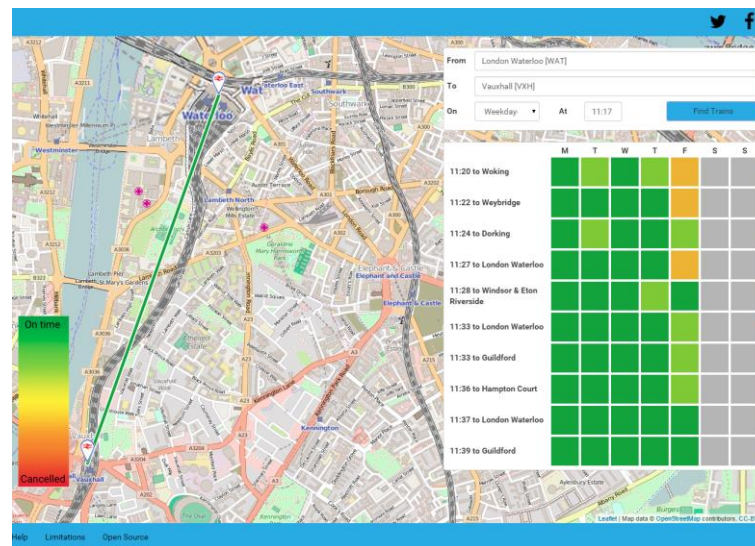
From London Waterloo [WAT]

To Vauxhall [VXH]

On Weekday At 11:17 Find Trains

| | M | T | W | T | F | S | S |
|---|---|---|---|---|---|---|---|
| 11:20 to Woking | | | | | | | |
| 11:22 to Weybridge | | | | | | | |
| 11:24 to Dorking | | | | | | | |
| 11:27 to London Waterloo | | | | | | | |
| 11:28 to Windsor & Eton Riverside | | | | | | | |
| 11:33 to London Waterloo | | | | | | | |
| 11:33 to Guildford | | | | | | | |
| 11:36 to Hampton Court | | | | | | | |
| 11:37 to London Waterloo | | | | | | | |
| 11:39 to Guildford | | | | | | | |

On time

Cancelled

Waterloo

Westminster

Lambeth

Lambeth North

Elephant & Castle

Kennington

Vauxhall

Southwark

Leaflet | Map data © OpenStreetMap contributors, CC-B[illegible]

Help Limitations Open Source